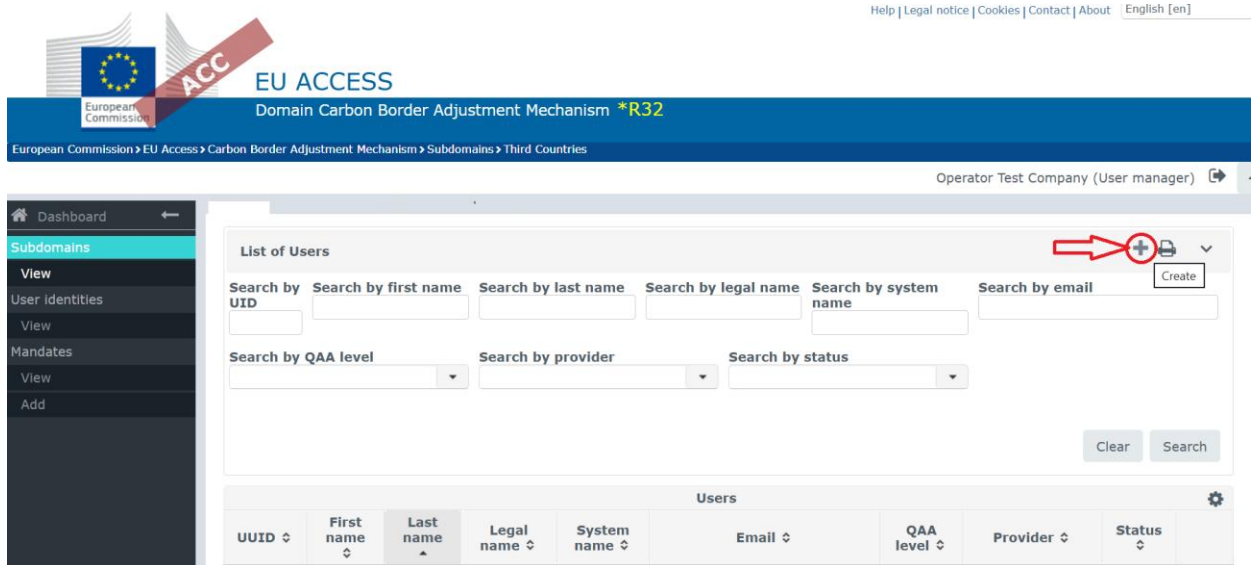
Help | Legal notice | Cookies | Contact | About English [en]

European Commission

ACC

EU ACCESS

Domain Carbon Border Adjustment Mechanism *R32

European Commission > EU Access > Carbon Border Adjustment Mechanism > Subdomains > Third Countries

Operator Test Company (User manager)

Dashboard

Subdomains

View

User identities

View

Mandates

View

Add

List of Users

Create

Search by UID

Search by first name

Search by last name

Search by legal name

Search by system name

Search by email

Search by QAA level

Search by provider

Search by status

Clear

Search

Users

| UUID | First name | Last name | Legal name | System name | Email | QAA level | Provider | Status |
|---|---|---|---|---|---|---|---|---|